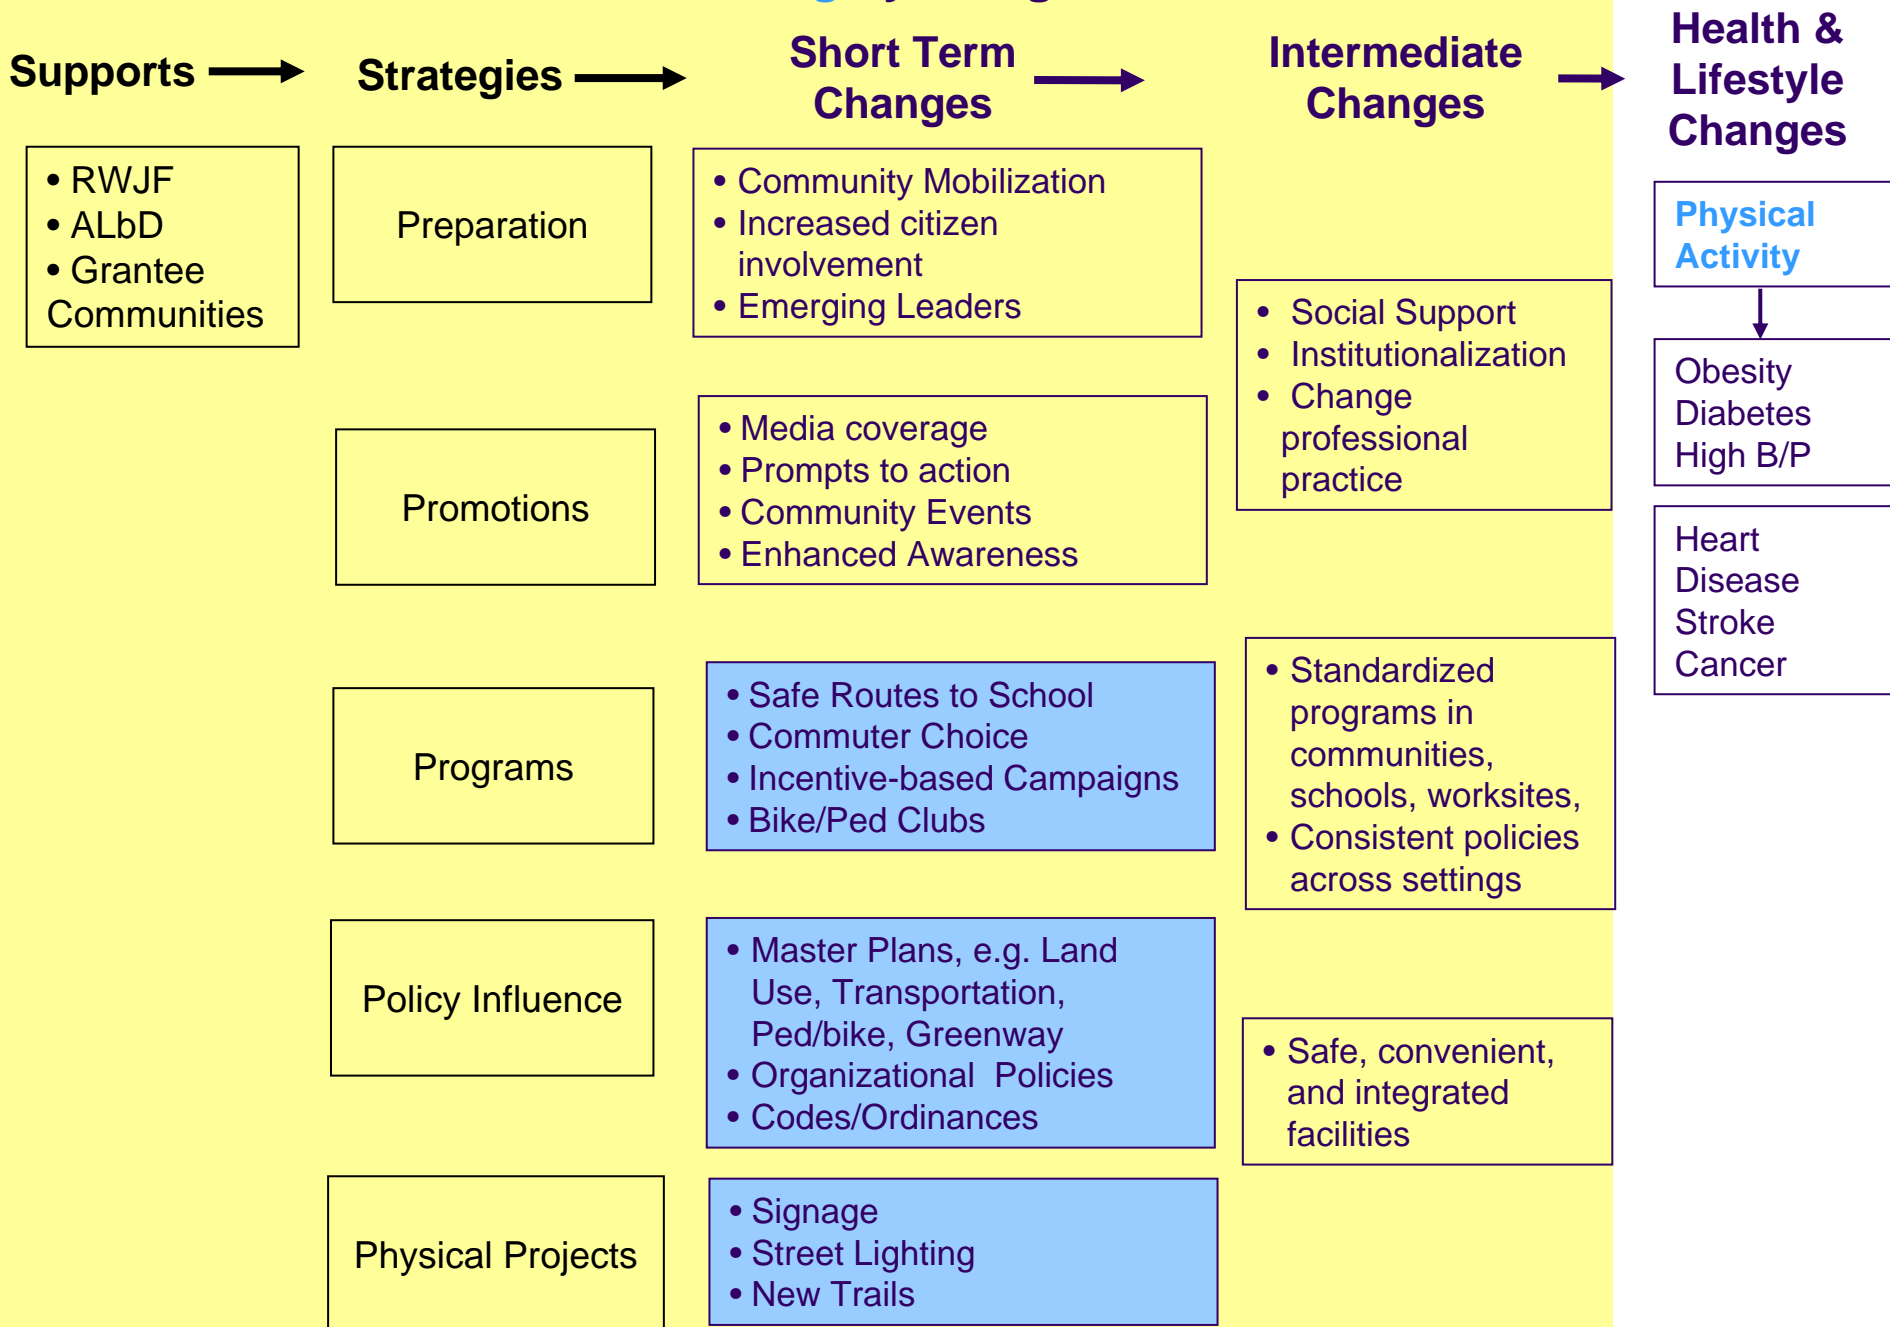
Supports

Strategies

Short Term Changes

Intermediate Changes

Health & Lifestyle Changes

• RWJF
• ALbD
• Grantee Communities

Preparation

• Community Mobilization
• Increased citizen involvement
• Emerging Leaders

Physical Activity

• Social Support
• Institutionalization
• Change professional practice

Obesity
Diabetes
High B/P

Promotions

• Media coverage
• Prompts to action
• Community Events
• Enhanced Awareness

Heart Disease
Stroke
Cancer

Programs

• Safe Routes to School
• Commuter Choice
• Incentive-based Campaigns
• Bike/Ped Clubs

• Standardized programs in communities, schools, worksites,
• Consistent policies across settings

Policy Influence

• Master Plans, e.g. Land Use, Transportation, Ped/bike, Greenway
• Organizational Policies
• Codes/Ordinances

• Safe, convenient, and integrated facilities

Physical Projects

• Signage
• Street Lighting
• New Trails